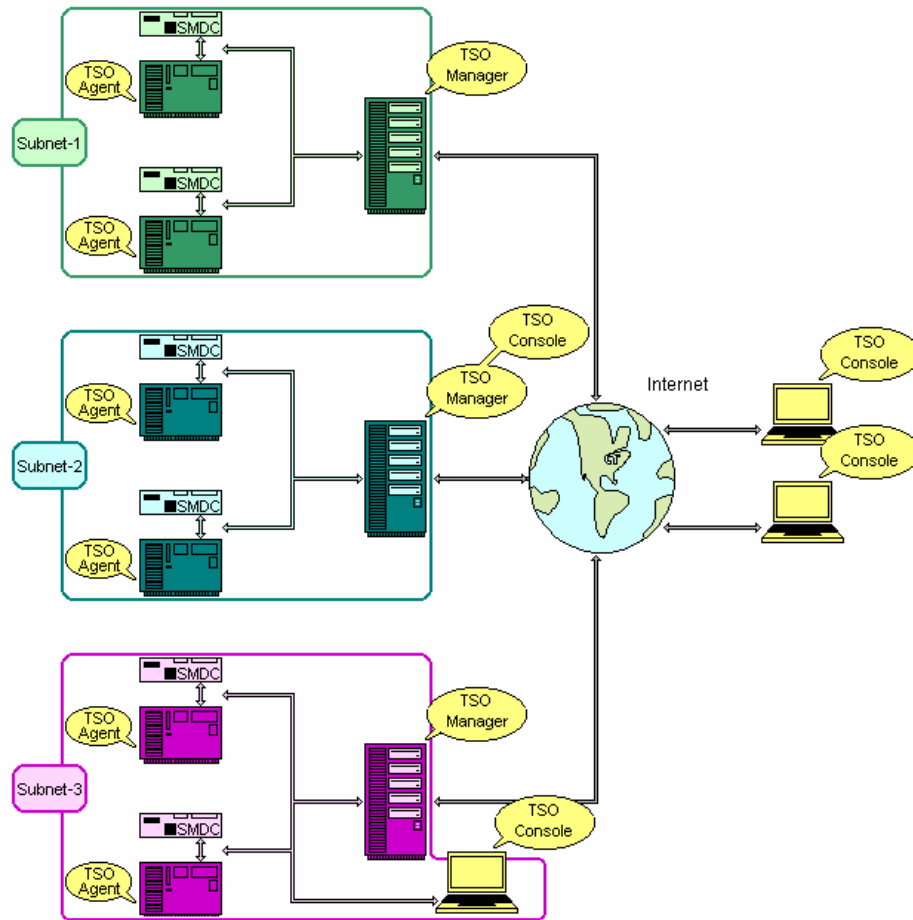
SMDC
TSO Agent
TSO Manager
Subnet-1
SMDC
TSO Agent

SMDC
TSO Console
TSO Agent
TSO Manager
Internet
TSO Console
Subnet-2
TSO Console
SMDC
TSO Agent

SMDC
TSO Agent
TSO Manager
Subnet-3
TSO Console
SMDC
TSO Agent